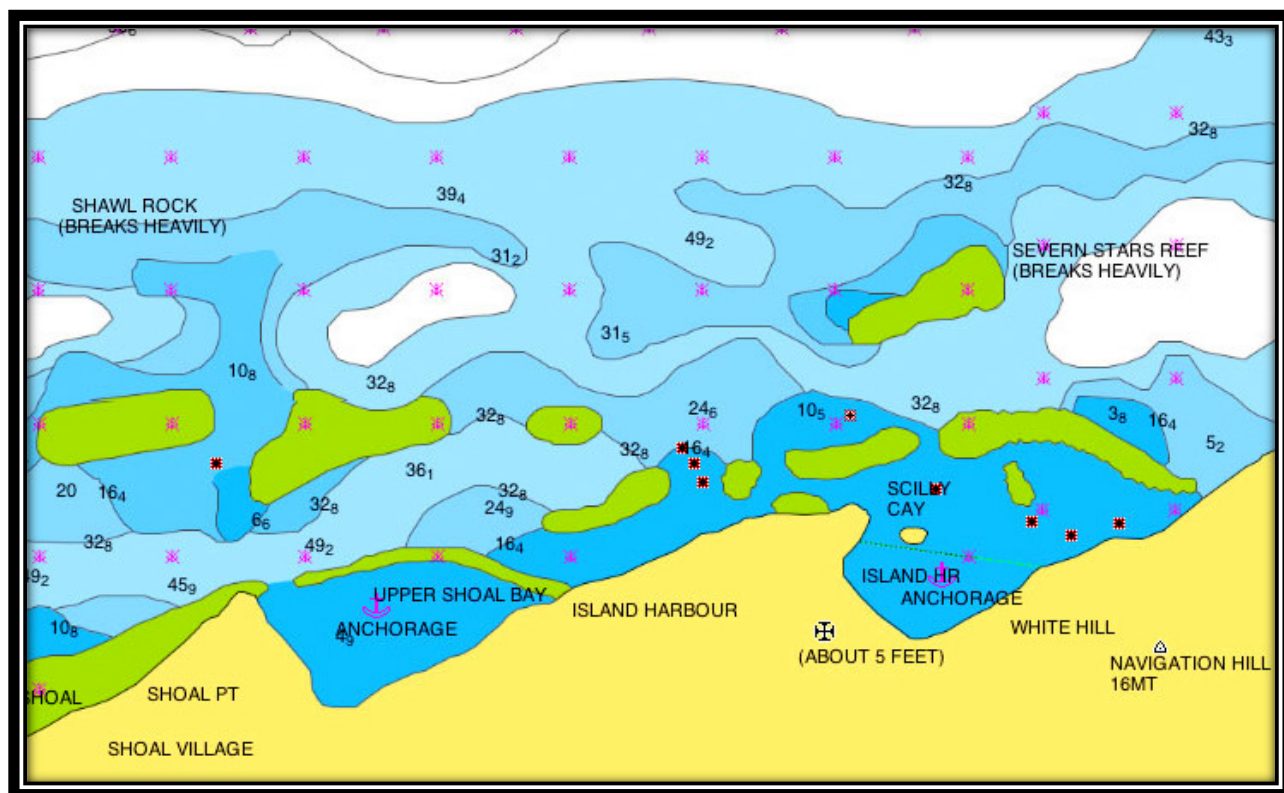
$43_3$

$32_8$

SHAWL ROCK
(BREAKS HEAVILY)

$39_4$

$32_8$

$49_2$

SEVERN STARS REEF
(BREAKS HEAVILY)

$31_2$

$31_5$

$10_8$

$32_8$

$24_6$

$10_5$

$32_8$

$3_8$

$16_4$

$5_2$

$32_8$

$32_8$

$16_4$

$36_1$

20

$16_4$

$32_8$

$24_9$

SCILLY
CAY

$6_6$

$32_8$

$16_4$

$32_8$

$49_2$

$9_2$

$45_9$

ISLAND HR
ANCHORAGE

UPPER SHOAL BAY
ANCHORAGE

ISLAND HARBOUR

$10_8$

$4_9$

WHITE HILL

(ABOUT 5 FEET)

NAVIGATION HILL
16MT

HOAL

SHOAL PT

SHOAL VILLAGE